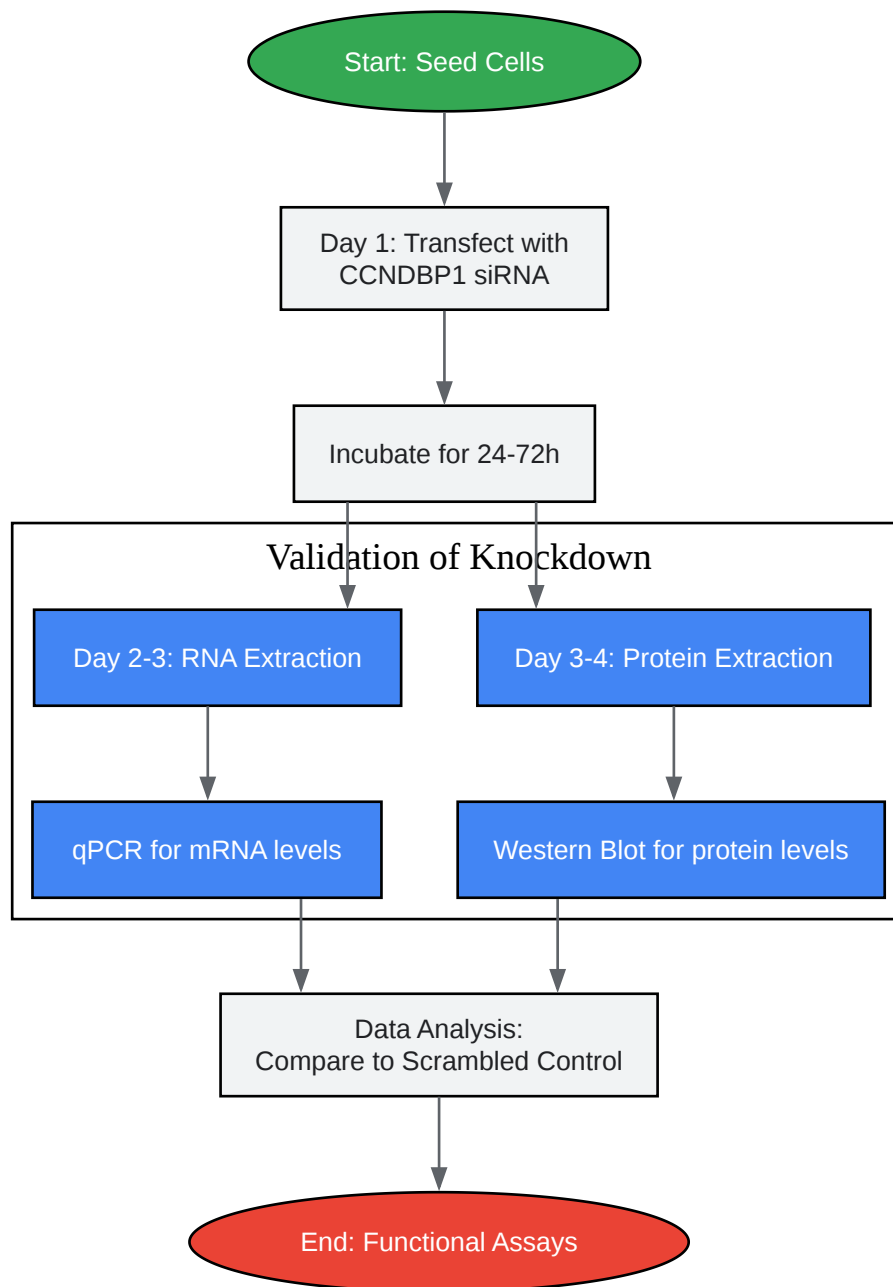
Start: Seed Cells

Day 1: Transfect with CCNDBP1 siRNA

Incubate for 24-72h

Validation of Knockdown

Day 2-3: RNA Extraction

Day 3-4: Protein Extraction

qPCR for mRNA levels

Western Blot for protein levels

Data Analysis:
Compare to Scrambled Control

End: Functional Assays